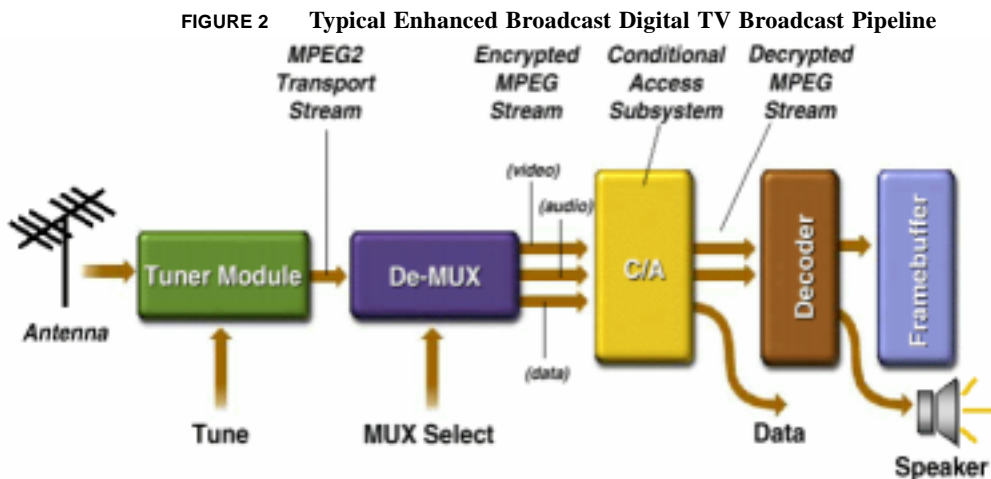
FIGURE 2 Typical Enhanced Broadcast Digital TV Broadcast Pipeline

MPEG2 Transport Stream

Encrypted MPEG Stream

Conditional Access Subsystem

Decrypted MPEG Stream

(video)

(audio)

(data)

Antenna

Tuner Module

De-MUX

C/A

Decoder

Framebuffer

Tune

MUX Select

Data

Speaker